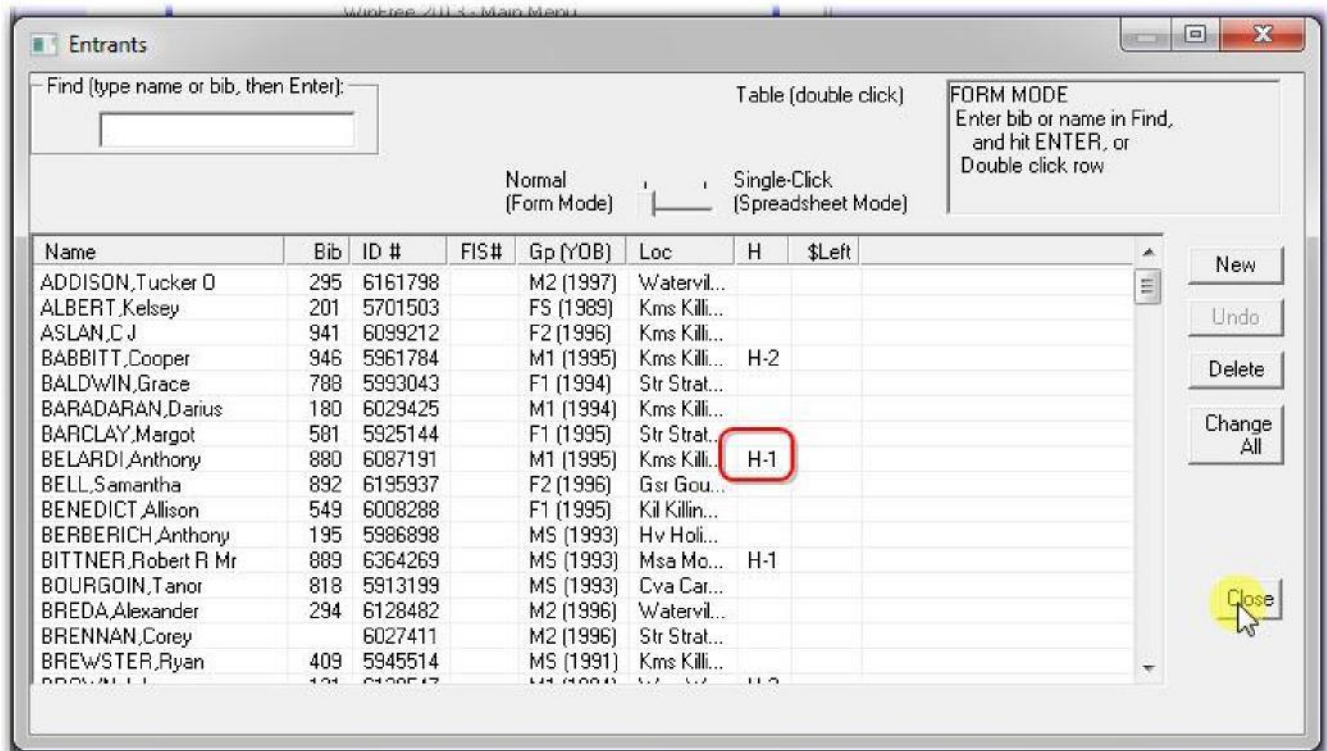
WinFree 2013 - Main Menu

Entrants

Find (type name or bib, then Enter):

Table (double click)

FORM MODE
Enter bib or name in Find, and hit ENTER, or Double click row

Normal (Form Mode)

Single-Click (Spreadsheet Mode)

| Name | Bib | ID # | FIS# | Gp (YOB) | Loc | H | $Left |
|---|---|---|---|---|---|---|---|
| ADDISON,Tucker O | 295 | 6161798 | | M2 (1997) | Watervil... | | |
| ALBERT,Kelsey | 201 | 5701503 | | FS (1989) | Kms Killi... | | |
| ASLAN,C J | 941 | 6099212 | | F2 (1996) | Kms Killi... | | |
| BABBITT,Cooper | 946 | 5961784 | | M1 (1995) | Kms Killi... | H-2 | |
| BALDWIN,Grace | 788 | 5993043 | | F1 (1994) | Str Strat... | | |
| BARADARAN,Darius | 180 | 6029425 | | M1 (1994) | Kms Killi... | | |
| BARCLAY,Margot | 581 | 5925144 | | F1 (1995) | Str Strat... | | |
| BELARDI,Anthony | 880 | 6087191 | | M1 (1995) | Kms Killi... | H-1 | |
| BELL,Samantha | 892 | 6195937 | | F2 (1996) | Gsr Gou... | | |
| BENEDICT,Allison | 549 | 6008288 | | F1 (1995) | Kil Killin... | | |
| BERBERICH,Anthony | 195 | 5986898 | | MS (1993) | Hv Holi... | | |
| BITTNER,Robert R Mr | 889 | 6364269 | | MS (1993) | Msa Mo... | H-1 | |
| BOURGOIN,Tanor | 818 | 5913199 | | MS (1993) | Cva Car... | | |
| BREDA,Alexander | 294 | 6128482 | | M2 (1996) | Watervil... | | |
| BRENNAN,Corey | | 6027411 | | M2 (1996) | Str Strat... | | |
| BREWSTER,Ryan | 409 | 5945514 | | MS (1991) | Kms Killi... | | |

New

Undo

Delete

Change All

Close